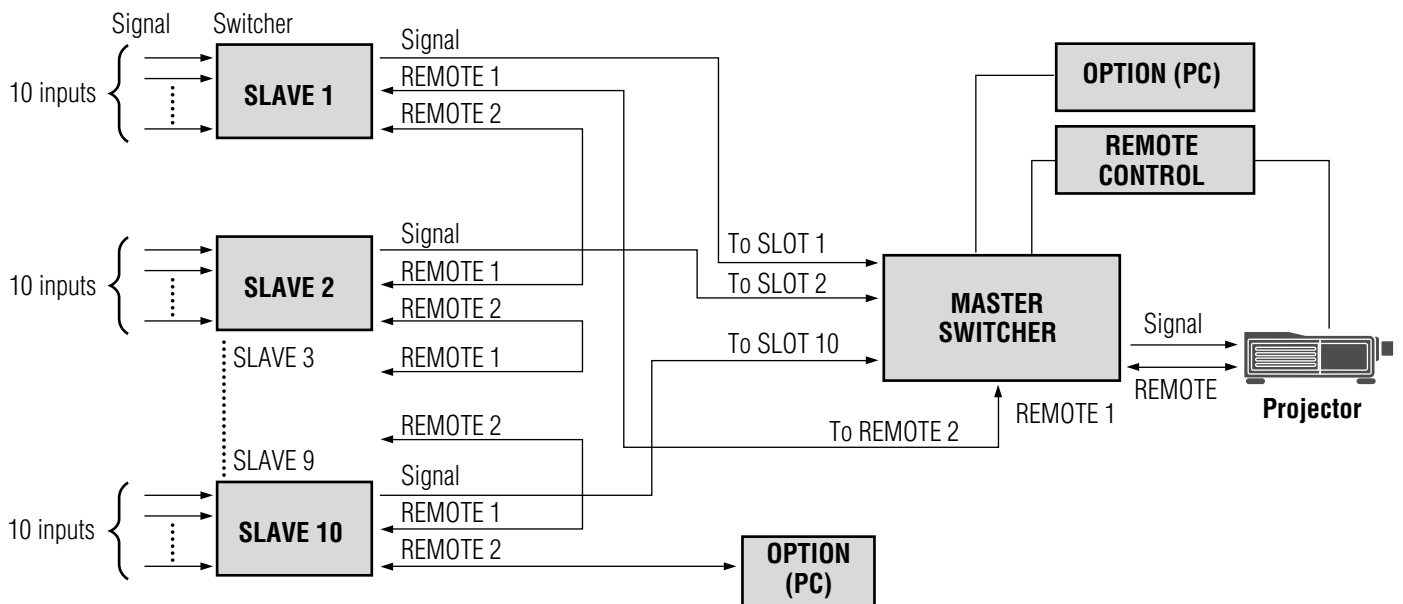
Signal

Switcher

10 inputs

SLAVE 1

Signal

REMOTE 1

REMOTE 2

OPTION (PC)

REMOTE CONTROL

10 inputs

SLAVE 2

Signal

REMOTE 1

REMOTE 2

REMOTE 1

SLAVE 3

To SLOT 1

To SLOT 2

To SLOT 10

MASTER SWITCHER

Signal

REMOTE

Projector

REMOTE 1

To REMOTE 2

REMOTE 2

SLAVE 9

10 inputs

SLAVE 10

Signal

REMOTE 1

REMOTE 2

OPTION (PC)